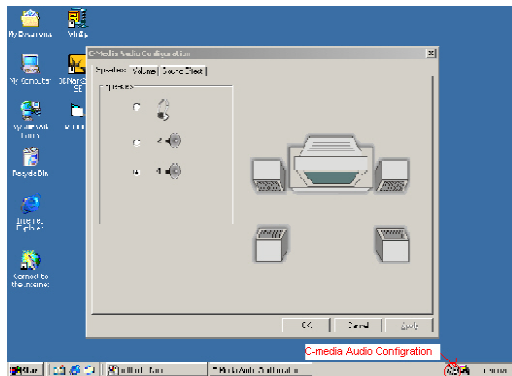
My Documents
WinZip
My Computer
My Network Places
Recycle Bin
Internet Explorer
Connect to the Internet

C-Media Audio Configuration
Speakers | Volume | Sound Effect
Speakers
2
4

OK
Cancel
Apply

C-media Audio Configration

Start
C-Media Audio Configuration